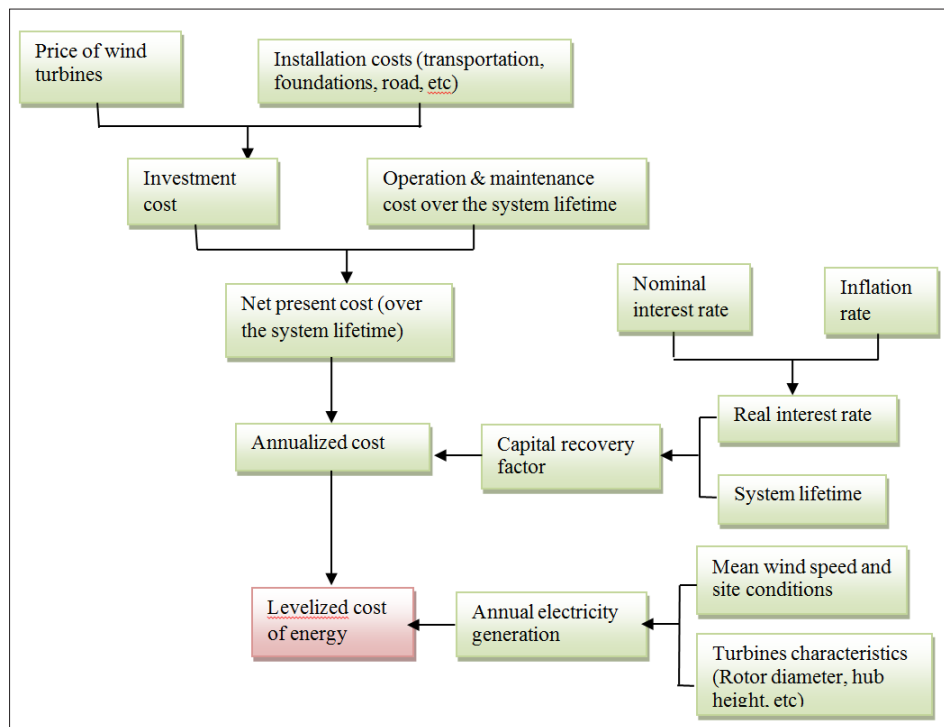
Price of wind turbines

Installation costs (transportation, foundations, road, etc)

Investment cost

Operation & maintenance cost over the system lifetime

Net present cost (over the system lifetime)

Nominal interest rate

Inflation rate

Real interest rate

Annualized cost

Capital recovery factor

System lifetime

Mean wind speed and site conditions

Levelized cost of energy

Annual electricity generation

Turbines characteristics (Rotor diameter, hub height, etc)